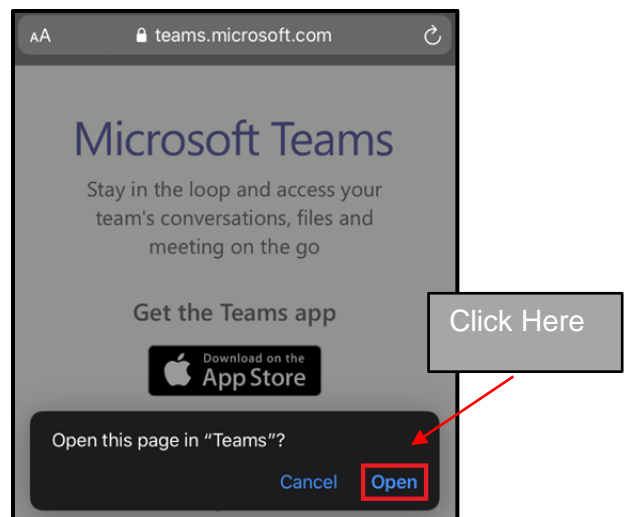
AA teams.microsoft.com

Microsoft Teams

Stay in the loop and access your team's conversations, files and meeting on the go

Get the Teams app

Download on the App Store

Click Here

Open this page in "Teams"?

Cancel Open